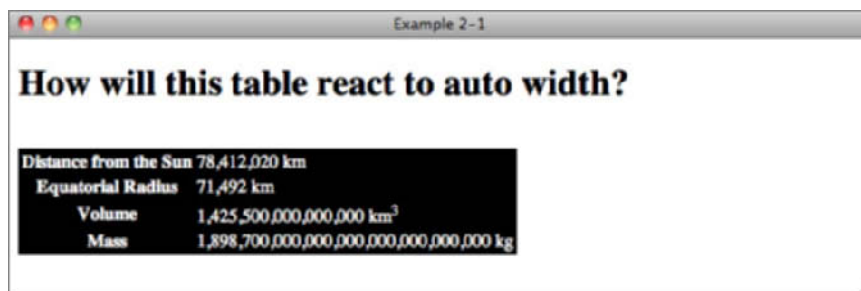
Example 2-1

How will this table react to auto width?

| | |
|---|---|
| Distance from the Sun | 78,412,020 km |
| Equatorial Radius | 71,492 km |
| Volume | 1,425,500,000,000,000 km$^3$ |
| Mass | 1,898,700,000,000,000,000,000,000,000 kg |